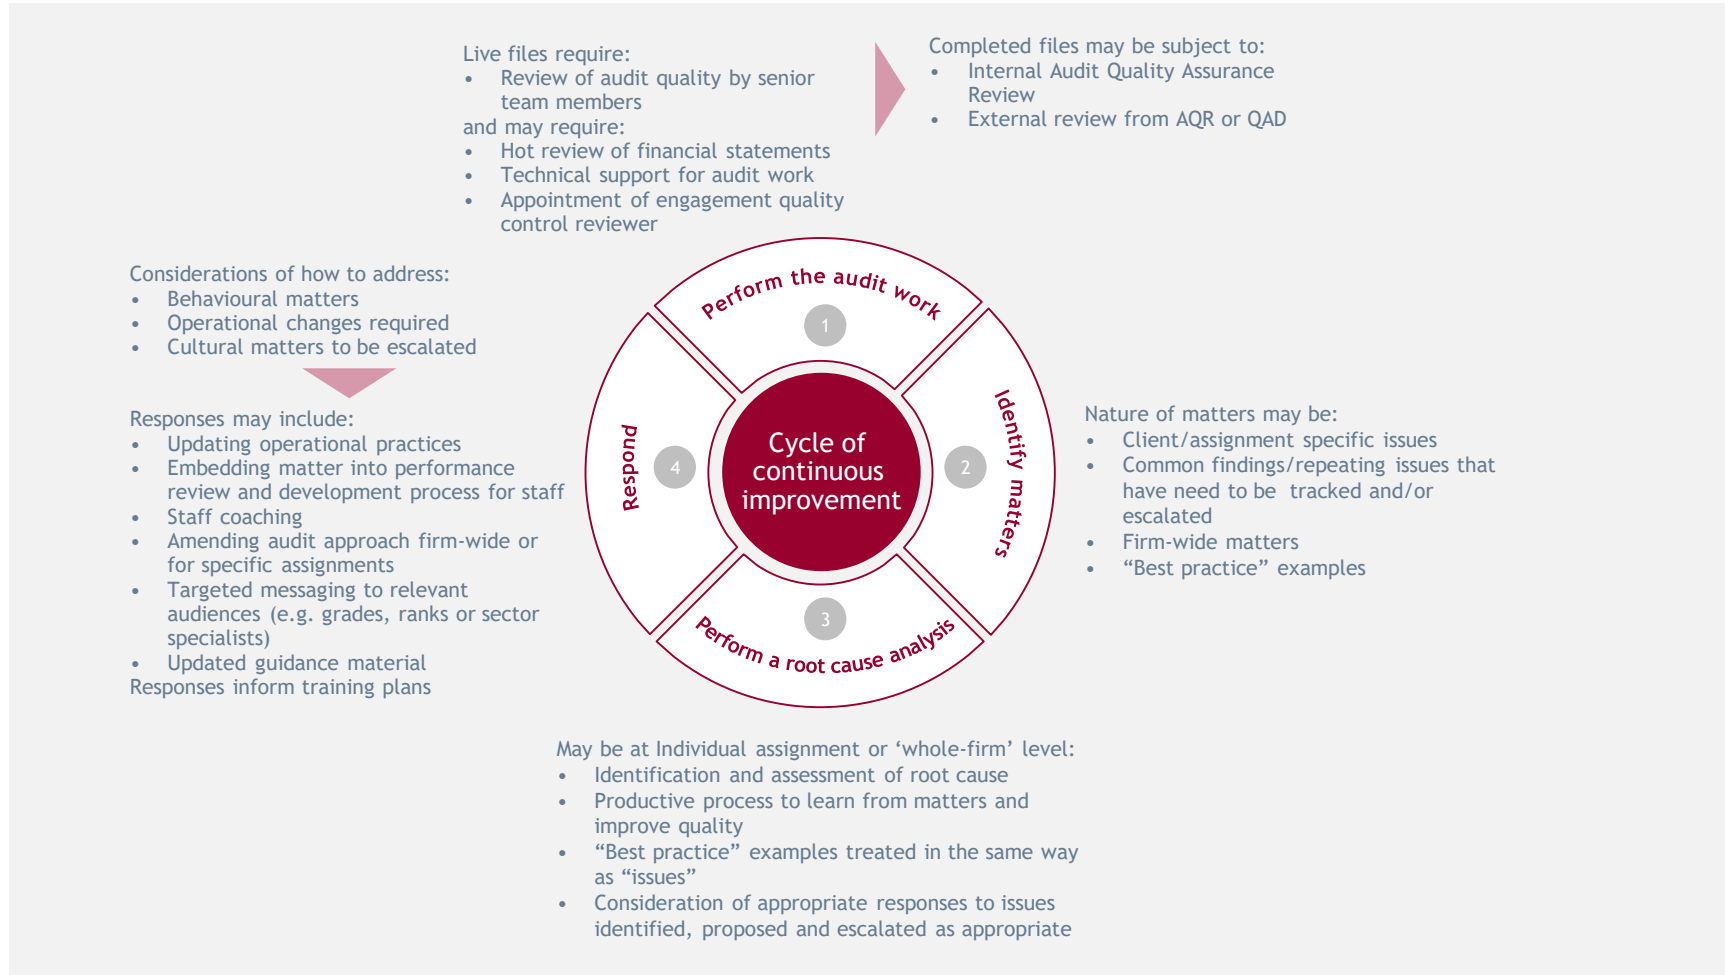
Live files require:
- Review of audit quality by senior team members

and may require:
- Hot review of financial statements
- Technical support for audit work
- Appointment of engagement quality control reviewer

Completed files may be subject to:
- Internal Audit Quality Assurance Review
- External review from AQR or QAD

Considerations of how to address:
- Behavioural matters
- Operational changes required
- Cultural matters to be escalated

Responses may include:
- Updating operational practices
- Embedding matter into performance review and development process for staff
- Staff coaching
- Amending audit approach firm-wide or for specific assignments
- Targeted messaging to relevant audiences (e.g. grades, ranks or sector specialists)
- Updated guidance material

Responses inform training plans

Perform the audit work
1
Identify matters
2
Perform a root cause analysis
3
Respond
4
Cycle of continuous improvement

Nature of matters may be:
- Client/assignment specific issues
- Common findings/repeating issues that have need to be tracked and/or escalated
- Firm-wide matters
- “Best practice” examples

May be at Individual assignment or ‘whole-firm’ level:
- Identification and assessment of root cause
- Productive process to learn from matters and improve quality
- “Best practice” examples treated in the same way as “issues”
- Consideration of appropriate responses to issues identified, proposed and escalated as appropriate